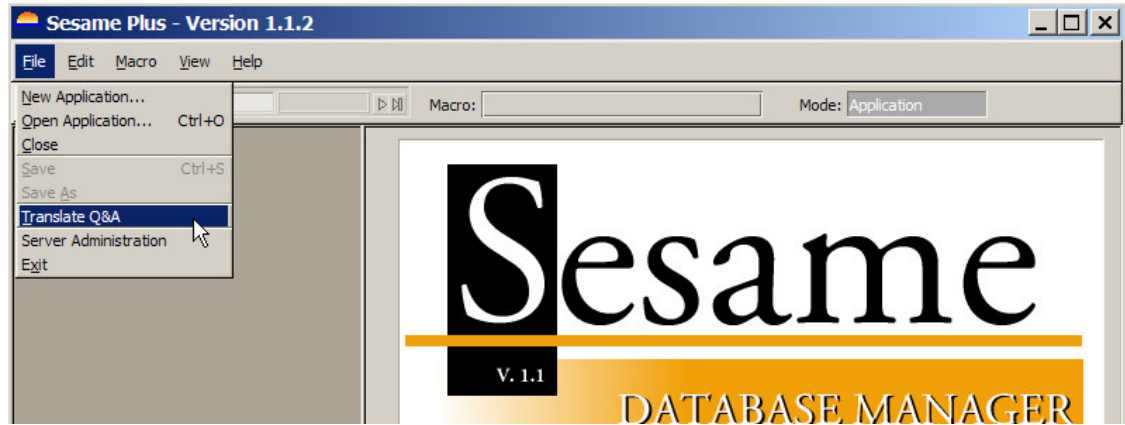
Sesame Plus - Version 1.1.2

File Edit Macro View Help

New Application...
Open Application... Ctrl+O
Close
Save Ctrl+S
Save As
Translate Q&A
Server Administration
Exit

Macro:
Mode: Application

Sesame
V. 1.1
DATABASE MANAGER